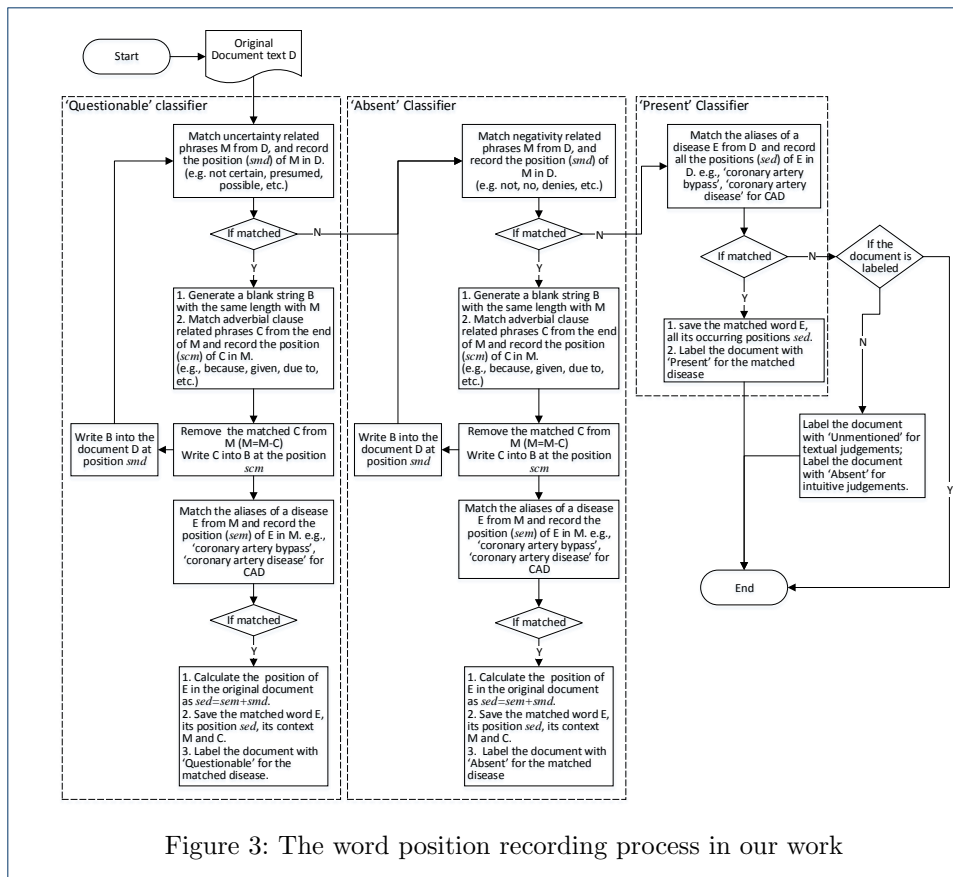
Start

Original Document text D

'Questionable' classifier

Match uncertainty related phrases M from D, and record the position (*smd*) of M in D. (e.g. not certain, presumed, possible, etc.)

If matched

N

Y

1. Generate a blank string B with the same length with M
2. Match adverbial clause related phrases C from the end of M and record the position (*scm*) of C in M. (e.g., because, given, due to, etc.)

Write B into the document D at position *smd*

Remove the matched C from M (M=M-C) Write C into B at the position *scm*

Match the aliases of a disease E from M and record the position (*sem*) of E in M. e.g., 'coronary artery bypass', 'coronary artery disease' for CAD

If matched

Y

1. Calculate the position of E in the original document as *sed=sem+smd*.
2. Save the matched word E, its position *sed*, its context M and C.
3. Label the document with 'Questionable' for the matched disease.

'Absent' Classifier

Match negativity related phrases M from D, and record the position (*smd*) of M in D. (e.g. not, no, denies, etc.)

If matched

N

Y

1. Generate a blank string B with the same length with M
2. Match adverbial clause related phrases C from the end of M and record the position (*scm*) of C in M. (e.g., because, given, due to, etc.)

Write B into the document D at position *smd*

Remove the matched C from M (M=M-C) Write C into B at the position *scm*

Match the aliases of a disease E from M and record the position (*sem*) of E in M. e.g., 'coronary artery bypass', 'coronary artery disease' for CAD

If matched

Y

1. Calculate the position of E in the original document as *sed=sem+smd*.
2. Save the matched word E, its position *sed*, its context M and C.
3. Label the document with 'Absent' for the matched disease

'Present' Classifier

Match the aliases of a disease E from D and record all the positions (*sed*) of E in D. e.g., 'coronary artery bypass', 'coronary artery disease' for CAD

If matched

N

Y

1. save the matched word E, all its occurring positions *sed*.
2. Label the document with 'Present' for the matched disease

If the document is labeled

N

Y

Label the document with 'Unmentioned' for textual judgements; Label the document with 'Absent' for intuitive judgements.

End

Figure 3: The word position recording process in our work